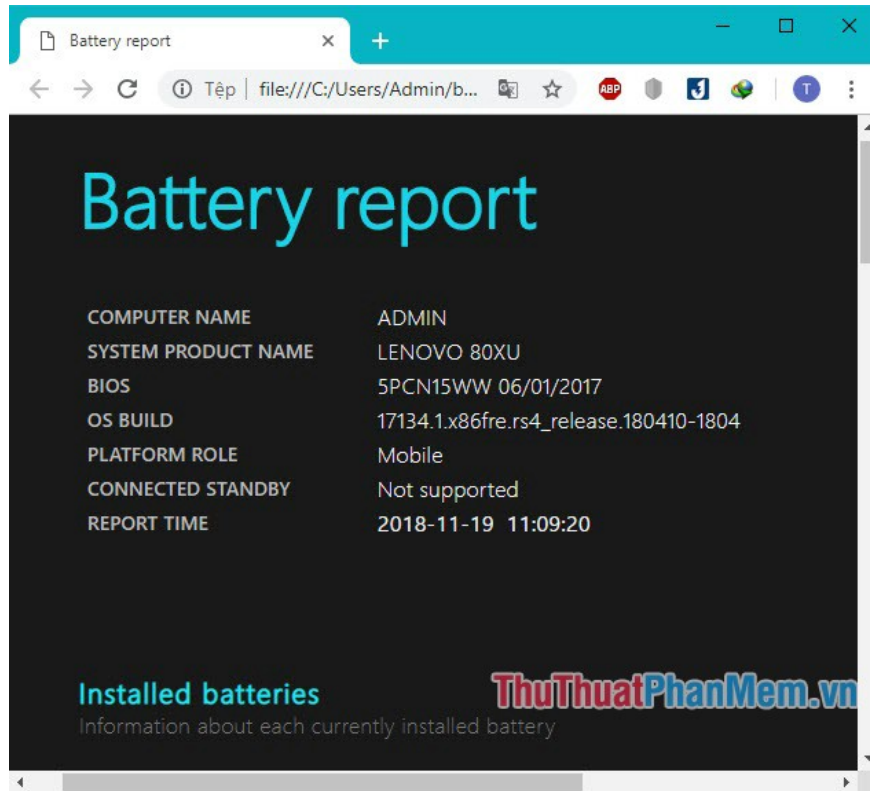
Battery report ×
+
Tệp | file:///C:/Users/Admin/b...
ABP
T

Battery report

| | |
|---|---|
| COMPUTER NAME | ADMIN |
| SYSTEM PRODUCT NAME | LENOVO 80XU |
| BIOS | 5PCN15WW 06/01/2017 |
| OS BUILD | 17134.1.x86fre.rs4_release.180410-1804 |
| PLATFORM ROLE | Mobile |
| CONNECTED STANDBY | Not supported |
| REPORT TIME | 2018-11-19 11:09:20 |

Installed batteries
Information about each currently installed battery

ThuThuatPhanMem.vn